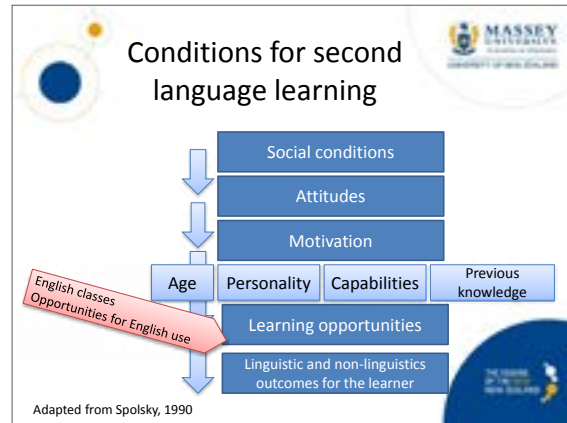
Conditions for second language learning

MASSEY UNIVERSITY

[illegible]

Social conditions

Attitudes

Motivation

Age

Personality

Capabilities

Previous knowledge

English classes
Opportunities for English use

Learning opportunities

Linguistic and non-linguistics outcomes for the learner

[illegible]

Adapted from Spolsky, 1990